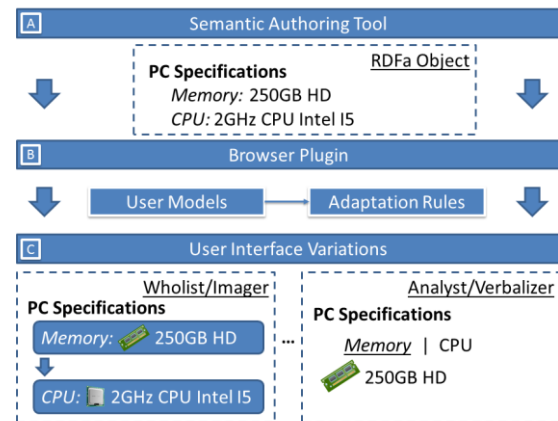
A Semantic Authoring Tool

RDFa Object

PC Specifications

Memory: 250GB HD

CPU: 2GHz CPU Intel I5

B Browser Plugin

User Models

Adaptation Rules

C User Interface Variations

Wholist/Imager

PC Specifications

Memory: 250GB HD

CPU: 2GHz CPU Intel I5

...

Analyst/Verbalizer

PC Specifications

Memory | CPU

250GB HD